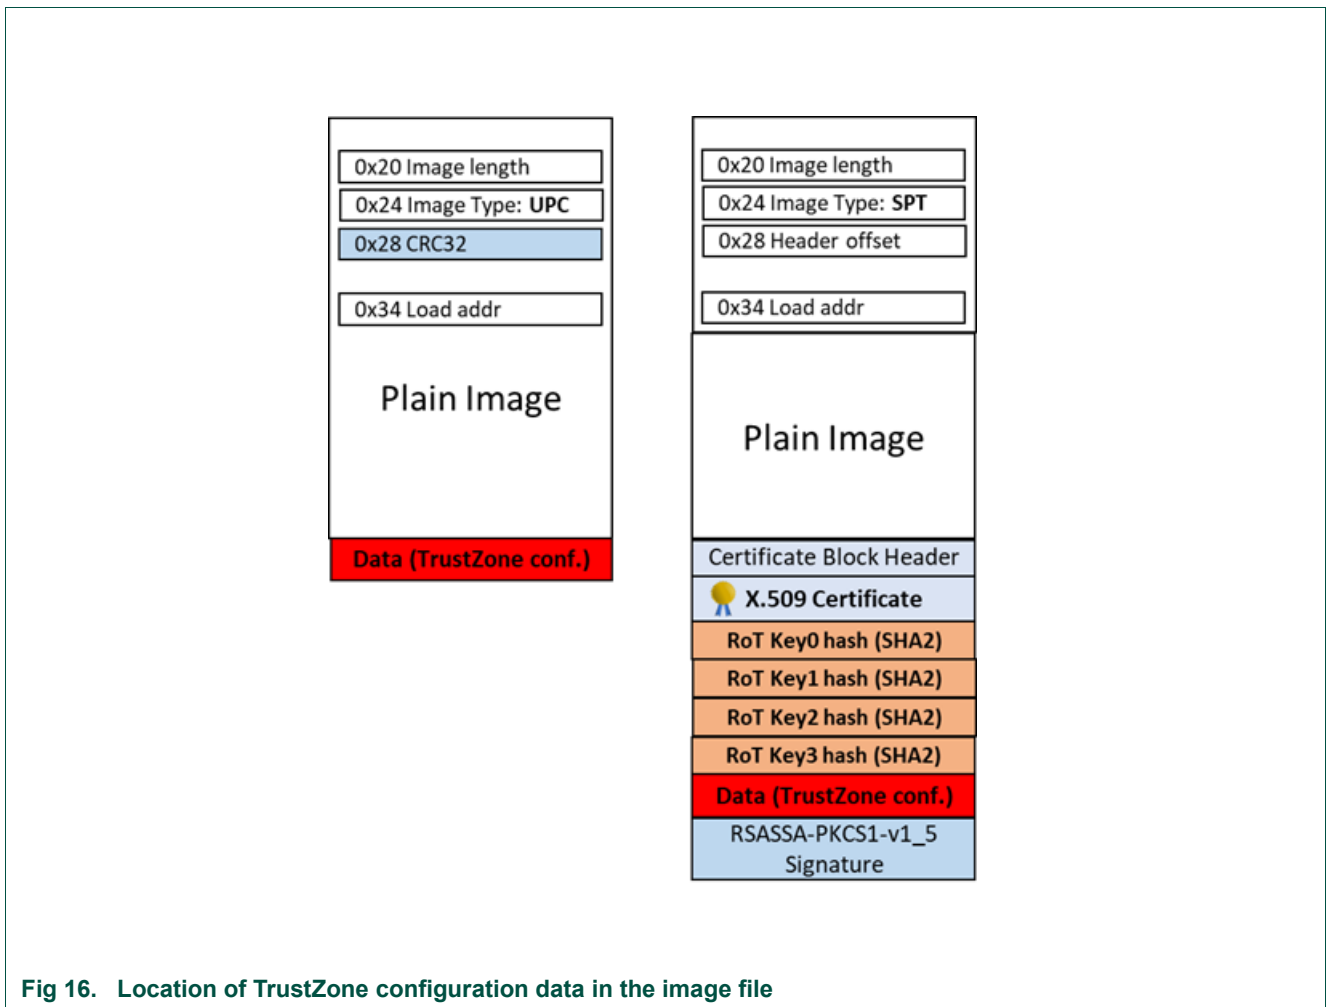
0x20 Image length
0x24 Image Type: **UPC**
0x28 CRC32
0x34 Load addr
Plain Image
Data (TrustZone conf.)

0x20 Image length
0x24 Image Type: **SPT**
0x28 Header offset
0x34 Load addr
Plain Image
Certificate Block Header
X.509 Certificate
RoT Key0 hash (SHA2)
RoT Key1 hash (SHA2)
RoT Key2 hash (SHA2)
RoT Key3 hash (SHA2)
Data (TrustZone conf.)
RSASSA-PKCS1-v1_5 Signature

Fig 16. Location of TrustZone configuration data in the image file